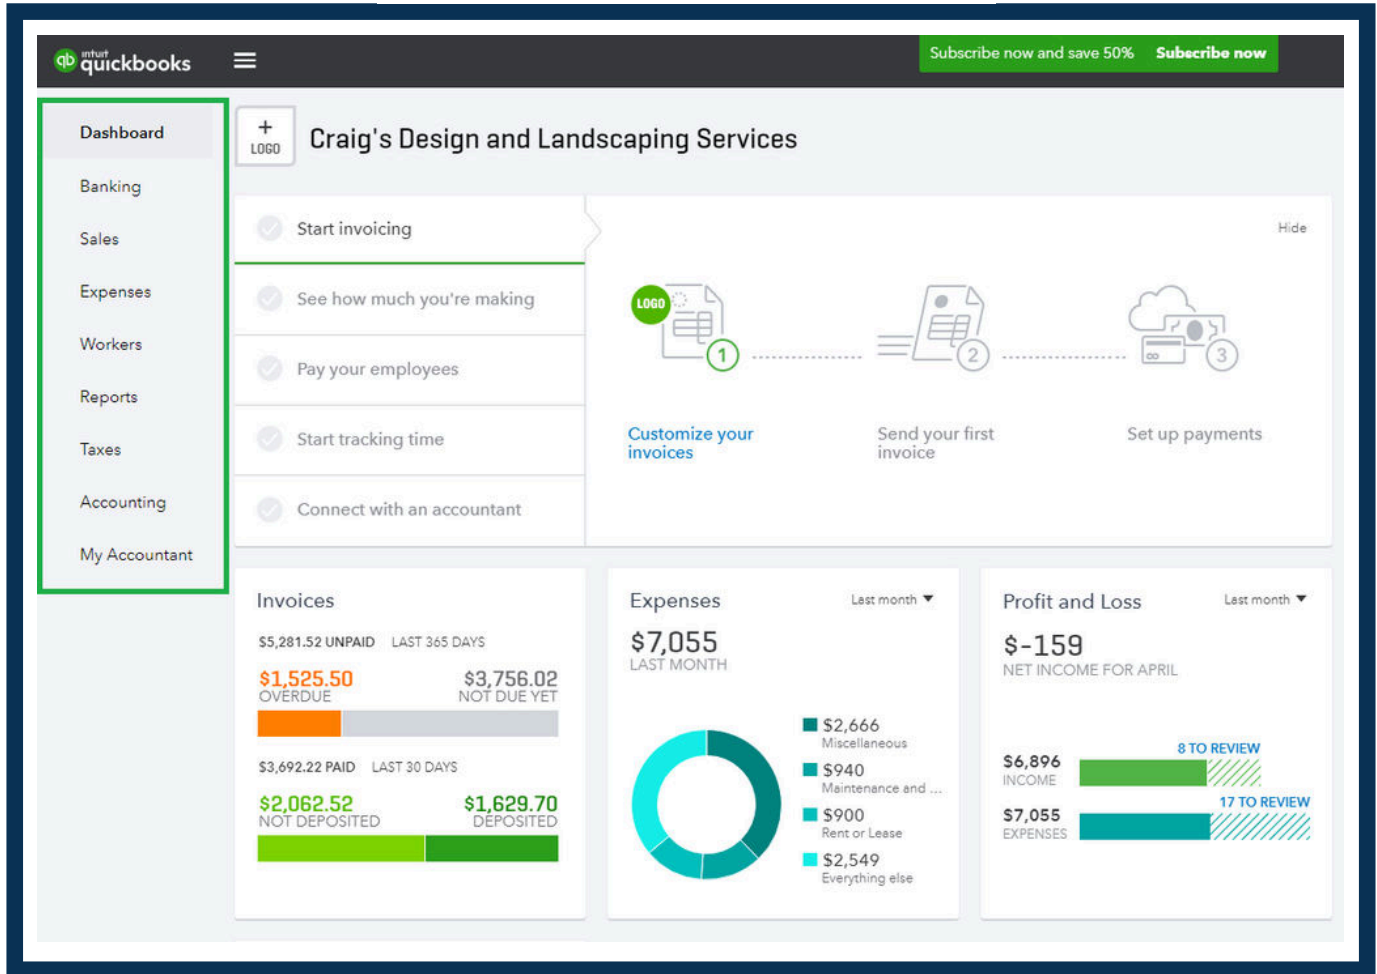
intuit quickbooks

Subscribe now and save 50% Subscribe now

Dashboard
Banking
Sales
Expenses
Workers
Reports
Taxes
Accounting
My Accountant

+ LOGO

Craig's Design and Landscaping Services

Start invoicing
See how much you're making
Pay your employees
Start tracking time
Connect with an accountant

Hide

LOGO
1
2
3

Customize your invoices
Send your first invoice
Set up payments

Invoices
$5,281.52 UNPAID LAST 365 DAYS
$1,525.50 OVERDUE
$3,756.02 NOT DUE YET
$3,692.22 PAID LAST 30 DAYS
$2,062.52 NOT DEPOSITED
$1,629.70 DEPOSITED

Expenses
Last month
$7,055
LAST MONTH
$2,666 Miscellaneous
$940 Maintenance and ...
$900 Rent or Lease
$2,549 Everything else

Profit and Loss
Last month
$-159
NET INCOME FOR APRIL
$6,896 INCOME
8 TO REVIEW
$7,055 EXPENSES
17 TO REVIEW